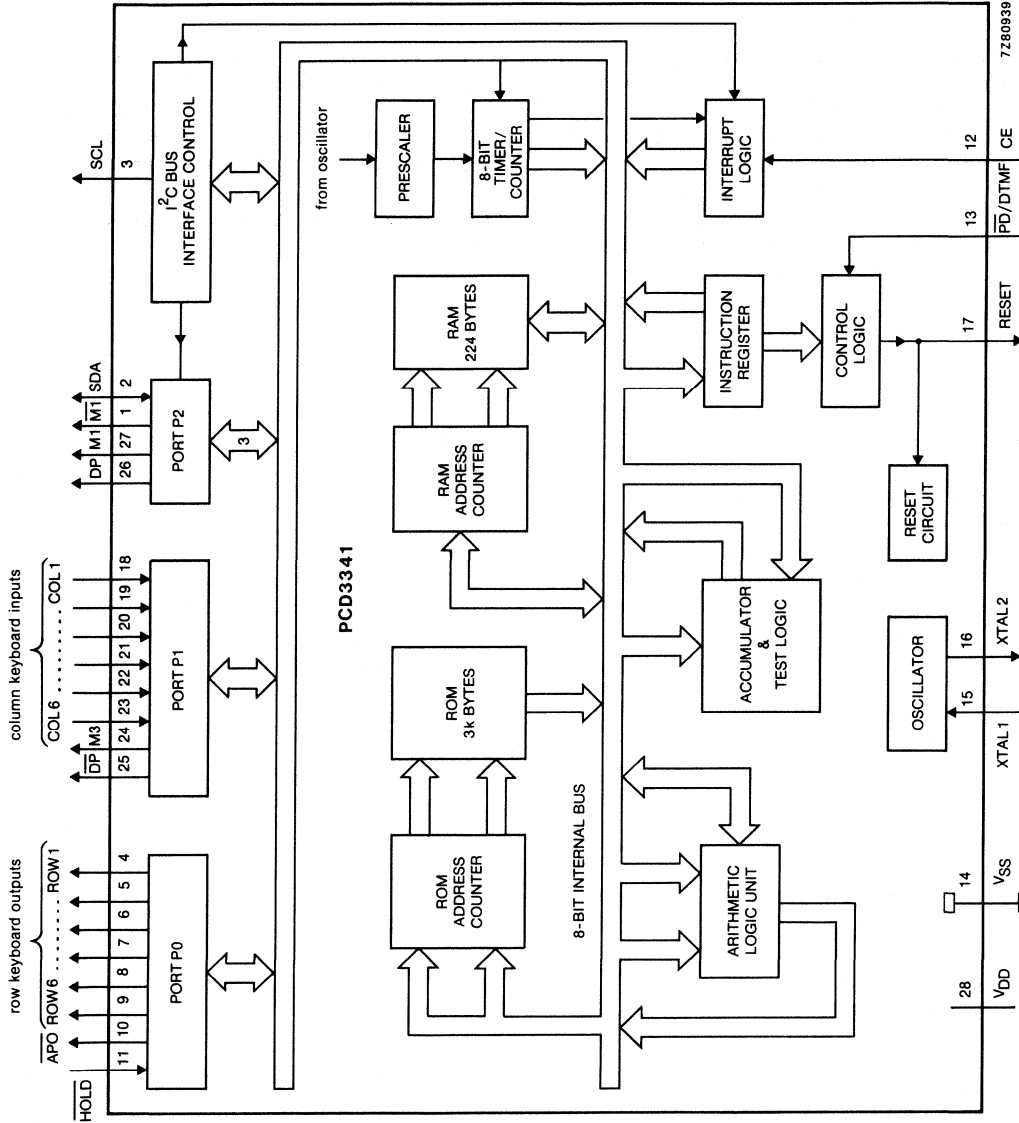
row keyboard outputs
column keyboard inputs
$\overline{HOLD}$
$\overline{APO}$
ROW6 . . . . . . . . ROW1
11 10 9 8 7 6 5 4
PORT P0
$\overline{DP}$ M3
COL 6 . . . . . . . . . . COL 1
25 24 23 22 21 20 19 18
PORT P1
DP M1 $\overline{M1}$ SDA
26 27 1 2
PORT P2
3
SCL
3
$I^2C$ BUS INTERFACE CONTROL
PCD3341
from oscillator
PRESCALER
8-BIT TIMER/ COUNTER
RAM 224 BYTES
RAM ADDRESS COUNTER
ROM 3k BYTES
ROM ADDRESS COUNTER
8-BIT INTERNAL BUS
INTERRUPT LOGIC
INSTRUCTION REGISTER
CONTROL LOGIC
RESET CIRCUIT
ACCUMULATOR & TEST LOGIC
OSCILLATOR
ARITHMETIC LOGIC UNIT
12 CE
13 $\overline{PD}$/DTMF
17 RESET
16 XTAL2
15 XTAL1
14 $V_{SS}$
28 $V_{DD}$
7Z80939